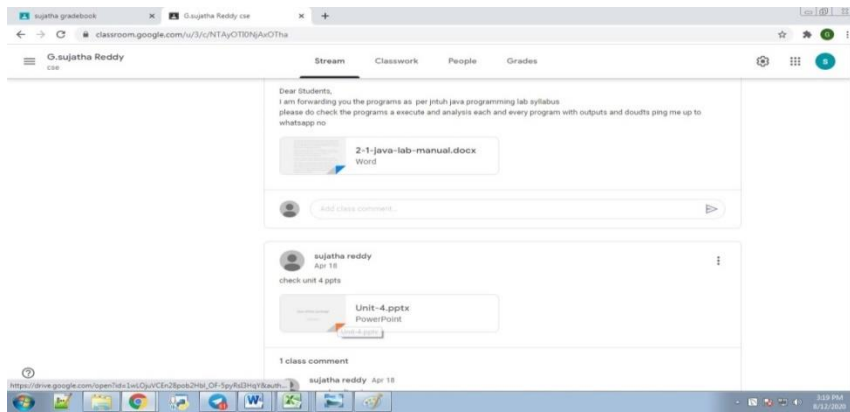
sujatha gradebook × G.sujatha Reddy cse × +

classroom.google.com/u/3/c/NTAyOTI0NjAxOTha

G.sujatha Reddy
cse

Stream Classwork People Grades

Dear Students,
I am forwarding you the programs as per jntuh java programming lab syllabus
please do check the programs a execute and analysis each and every program with outputs and doudts ping me up to whatsapp no

2-1-java-lab-manual.docx
Word

Add class comment...

sujatha reddy
Apr 18

check unit 4 ppts

Unit-4.pptx
PowerPoint

Unit-4.pptx

1 class comment

sujatha reddy Apr 18

https://drive.google.com/open?id=1wLOjuVCEn28pob2Hbl_OF-5pyRsl3HqY&auth...

3:19 PM
8/12/2020